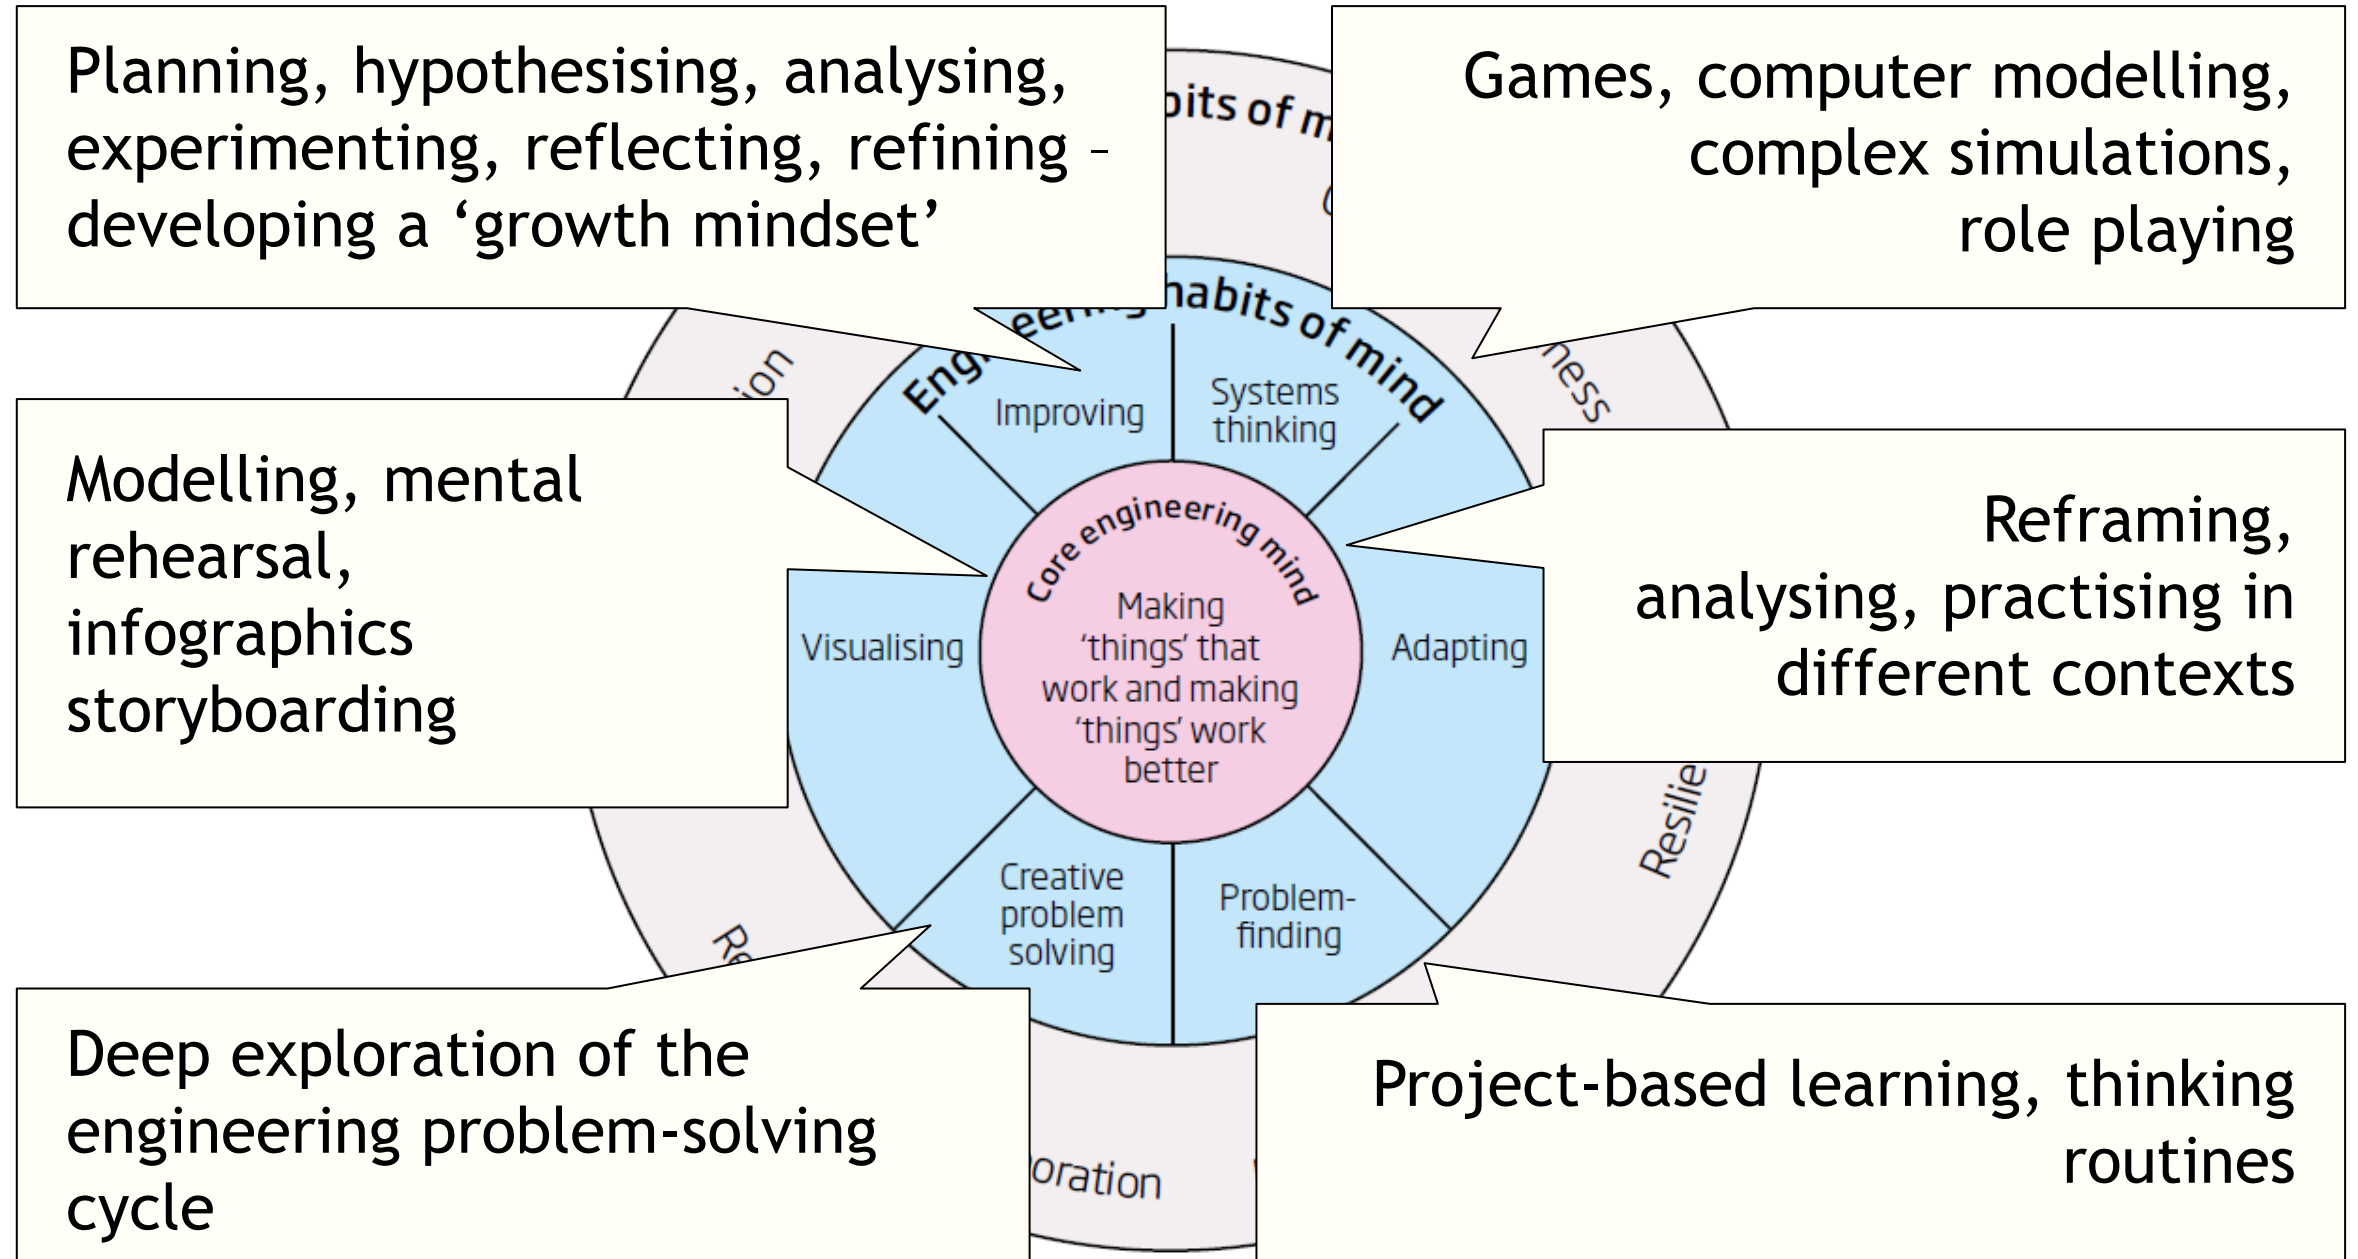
Planning, hypothesising, analysing, experimenting, reflecting, refining – developing a 'growth mindset'

Games, computer modelling, complex simulations, role playing

bits of m

Eng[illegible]habits of mind

ion

ness

Improving

Systems thinking

Modelling, mental rehearsal, infographics storyboarding

Core engineering mind

Making 'things' that work and making 'things' work better

Visualising

Adapting

Reframing, analysing, practising in different contexts

Resilie

Creative problem solving

Problem-finding

Re

Deep exploration of the engineering problem-solving cycle

oration

Project-based learning, thinking routines